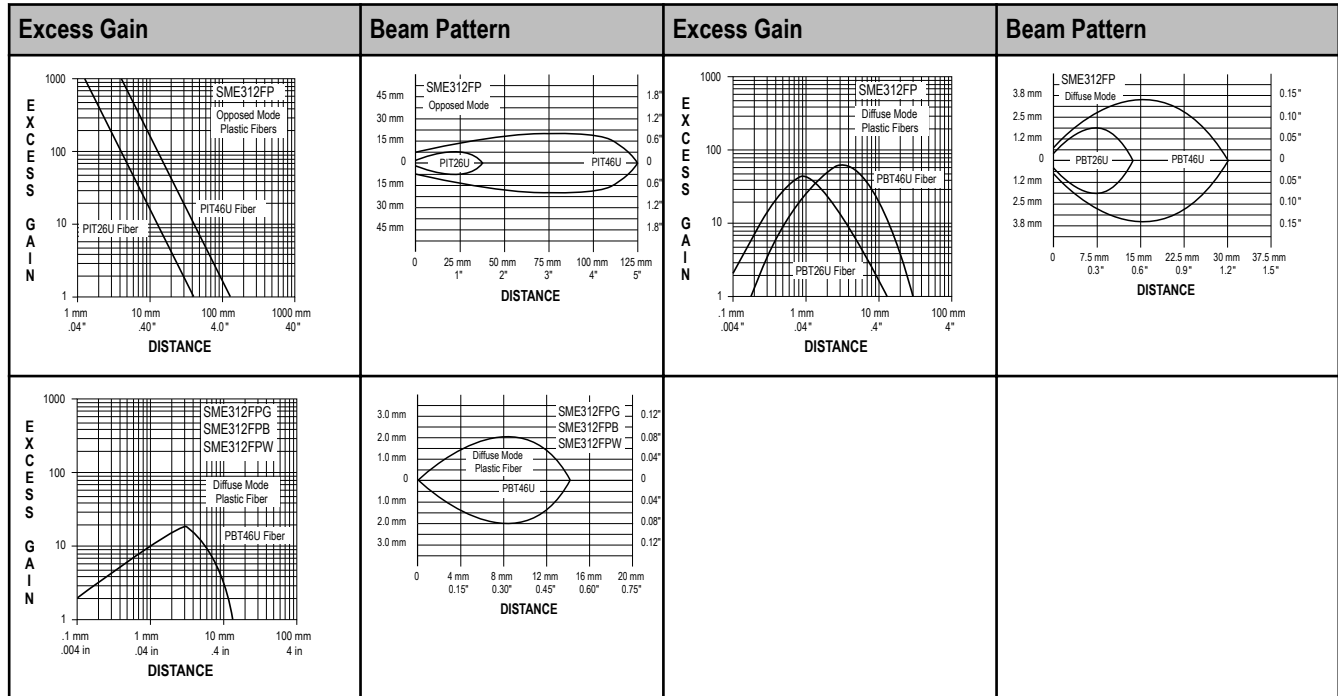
| Excess Gain | Beam Pattern | Excess Gain | Beam Pattern |
|---|---|---|---|
| 1000 SME312FP Opposed Mode Plastic Fibers E X C E S S G A I N 100 10 PIT26U Fiber PIT46U Fiber 1 1 mm .04" 10 mm .40" 100 mm 4.0" 1000 mm 40" DISTANCE | SME312FP Opposed Mode 45 mm 30 mm 15 mm 0 15 mm 30 mm 45 mm PIT26U PIT46U 1.8" 1.2" 0.6" 0 0.6" 1.2" 1.8" 0 25 mm 1" 50 mm 2" 75 mm 3" 100 mm 4" 125 mm 5" DISTANCE | 1000 SME312FP Diffuse Mode Plastic Fibers E X C E S S G A I N 100 10 PBT46U Fiber PBT26U Fiber 1 .1 mm .004" 1 mm .04" 10 mm .4" 100 mm 4" DISTANCE | SME312FP Diffuse Mode 3.8 mm 2.5 mm 1.2 mm 0 1.2 mm 2.5 mm 3.8 mm PBT26U PBT46U 0.15" 0.10" 0.05" 0 0.05" 0.10" 0.15" 0 7.5 mm 0.3" 15 mm 0.6" 22.5 mm 0.9" 30 mm 1.2" 37.5 mm 1.5" DISTANCE |
| 1000 SME312FPG SME312FPB SME312FPW E X C E S S G A I N 100 Diffuse Mode Plastic Fiber 10 PBT46U Fiber 1 .1 mm .004 in 1 mm .04 in 10 mm .4 in 100 mm 4 in DISTANCE | 3.0 mm 2.0 mm 1.0 mm 0 1.0 mm 2.0 mm 3.0 mm SME312FPG SME312FPB SME312FPW Diffuse Mode Plastic Fiber PBT46U 0.12" 0.08" 0.04" 0 0.04" 0.08" 0.12" 0 4 mm 0.15" 8 mm 0.30" 12 mm 0.45" 16 mm 0.60" 20 mm 0.75" DISTANCE | | |